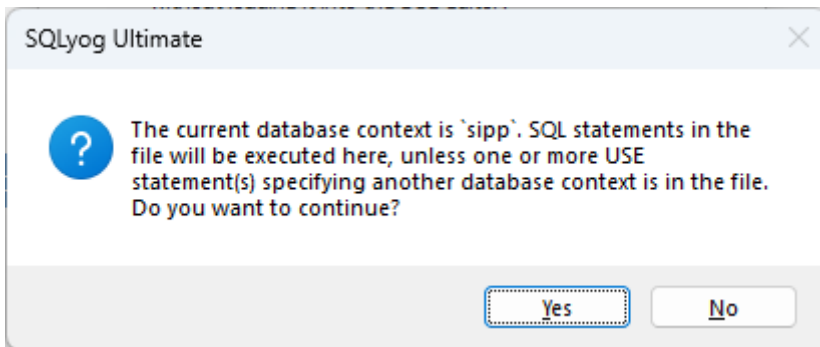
SQLyog Ultimate

The current database context is `sipp`. SQL statements in the file will be executed here, unless one or more USE statement(s) specifying another database context is in the file. Do you want to continue?

Yes
No